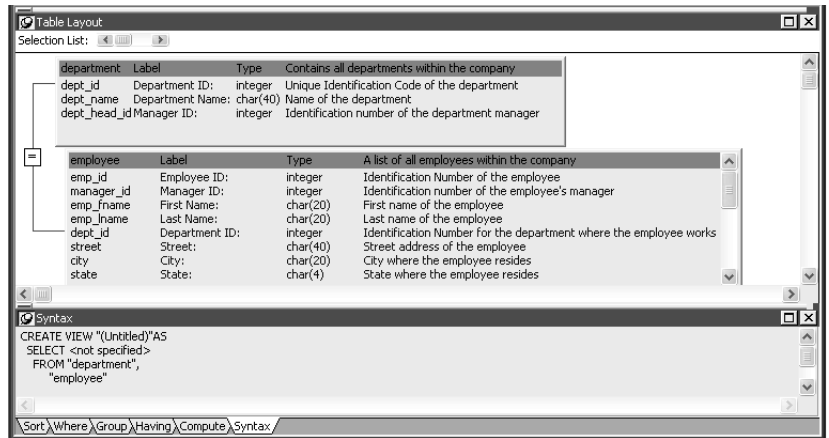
Table Layout

Selection List:

| department | Label | Type | Contains all departments within the company |
|---|---|---|---|
| dept_id | Department ID: | integer | Unique Identification Code of the department |
| dept_name | Department Name: | char(40) | Name of the department |
| dept_head_id | Manager ID: | integer | Identification number of the department manager |

=

| employee | Label | Type | A list of all employees within the company |
|---|---|---|---|
| emp_id | Employee ID: | integer | Identification Number of the employee |
| manager_id | Manager ID: | integer | Identification number of the employee's manager |
| emp_fname | First Name: | char(20) | First name of the employee |
| emp_lname | Last Name: | char(20) | Last name of the employee |
| dept_id | Department ID: | integer | Identification Number for the department where the employee works |
| street | Street: | char(40) | Street address of the employee |
| city | City: | char(20) | City where the employee resides |
| state | State: | char(4) | State where the employee resides |

Syntax

CREATE VIEW "(Untitled)"AS
SELECT <not specified>
FROM "department",
"employee"

Sort Where Group Having Compute Syntax